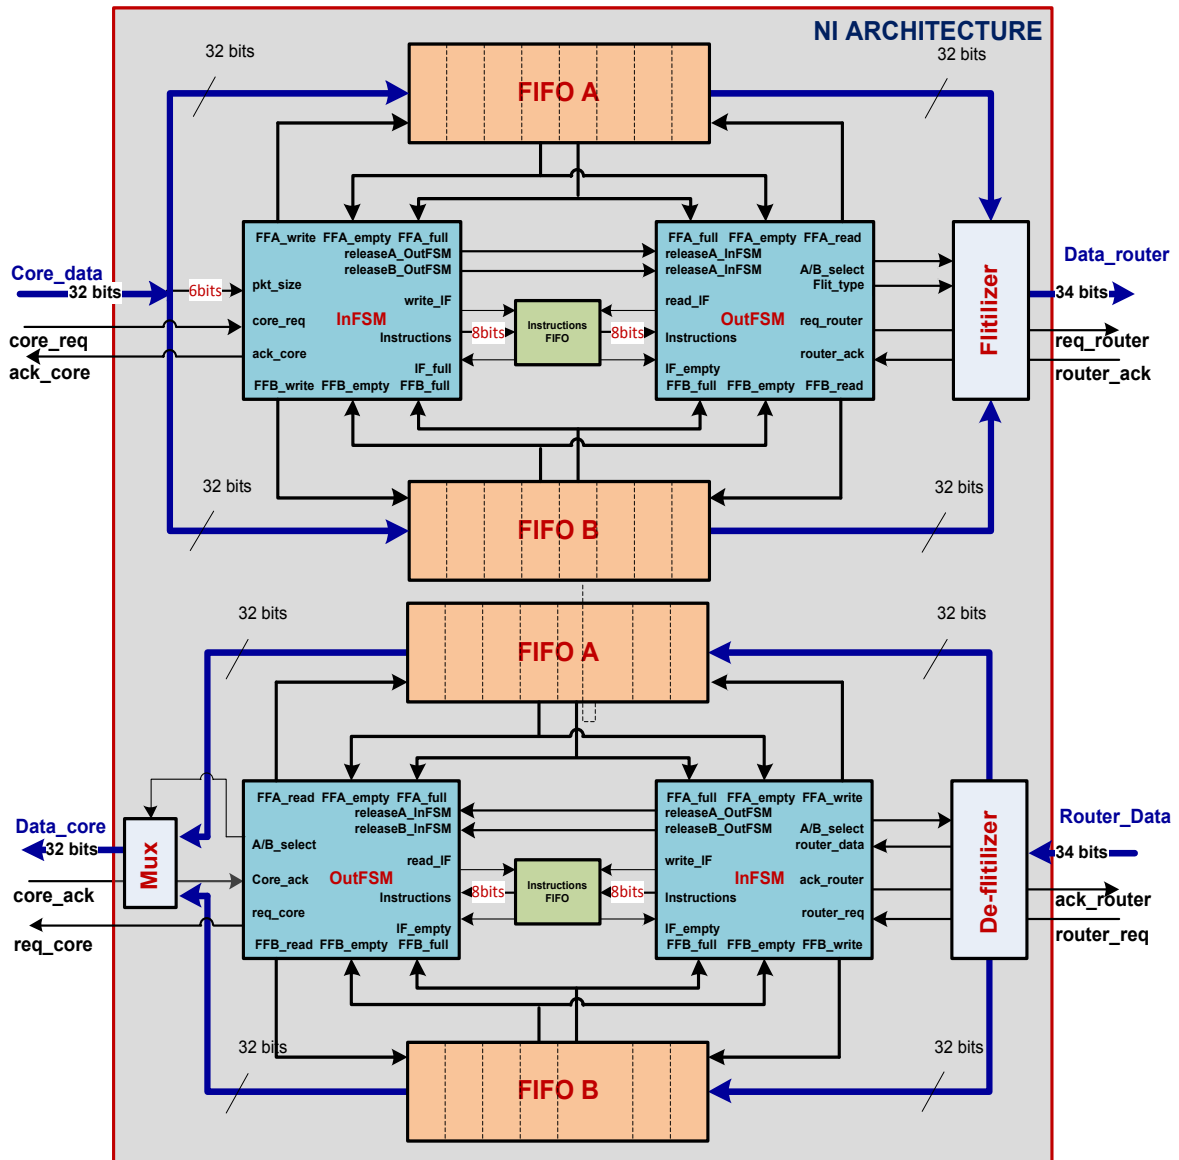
NI ARCHITECTURE

32 bits

FIFO A

32 bits

FFA_write FFA_empty FFA_full
releaseA_OutFSM
releaseB_OutFSM
pkt_size
write_IF
core_req
InFSM
Instructions
ack_core
IF_full
FFB_write FFB_empty FFB_full

Instructions FIFO

6bits
8bits
8bits

FFA_full FFA_empty FFA_read
releaseA_InFSM
releaseA_InFSM
A/B_select
Flit_type
read_IF
OutFSM
req_router
Instructions
router_ack
IF_empty
FFB_full FFB_empty FFB_read

Flitilizer

Core_data
32 bits
core_req
ack_core

Data_router
34 bits
req_router
router_ack

32 bits

FIFO B

32 bits

32 bits

FIFO A

32 bits

FFA_read FFA_empty FFA_full
releaseA_InFSM
releaseB_InFSM
A/B_select
read_IF
Core_ack
OutFSM
Instructions
req_core
IF_empty
FFB_read FFB_empty FFB_full

Instructions FIFO

8bits
8bits

FFA_full FFA_empty FFA_write
releaseA_OutFSM
releaseB_OutFSM
A/B_select
router_data
write_IF
InFSM
ack_router
Instructions
router_req
IF_empty
FFB_full FFB_empty FFB_write

Mux

De-flitilizer

Data_core
32 bits
core_ack
req_core

Router_Data
34 bits
ack_router
router_req

32 bits

FIFO B

32 bits